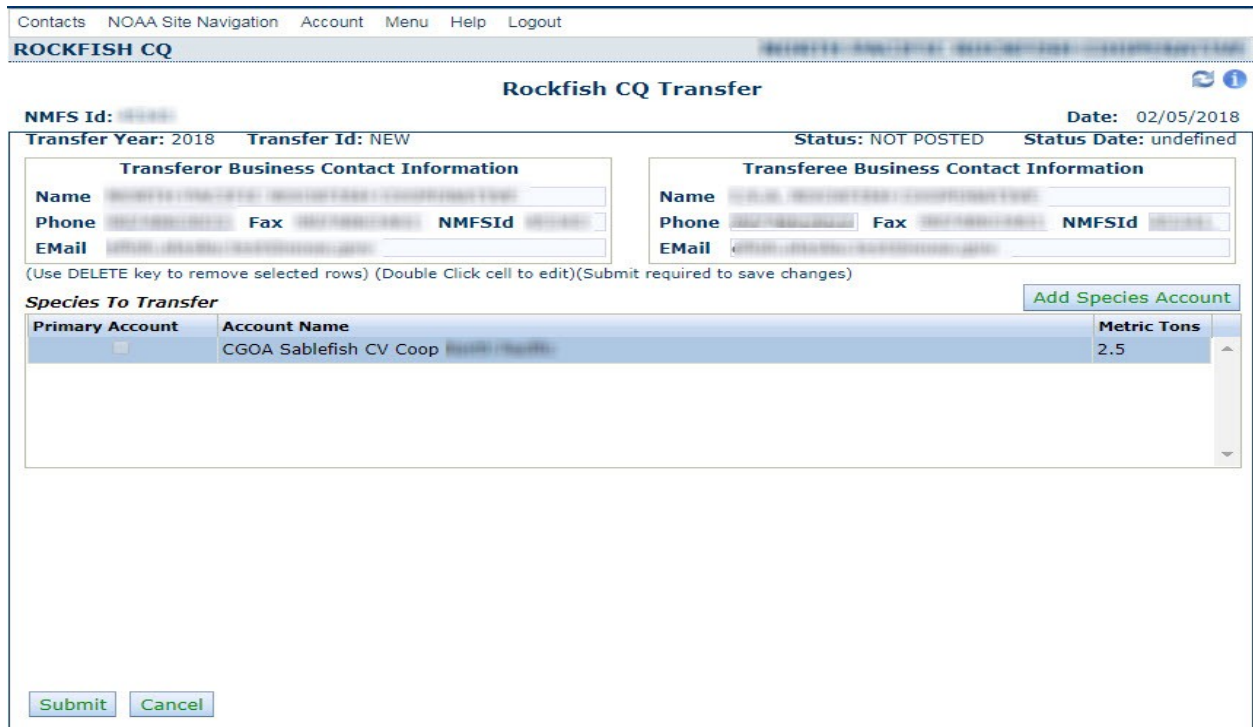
Contacts NOAA Site Navigation Account Menu Help Logout

ROCKFISH CQ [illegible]

Rockfish CQ Transfer

NMFS Id: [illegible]

Date: 02/05/2018

Transfer Year: 2018 Transfer Id: NEW

Status: NOT POSTED Status Date: undefined

Transferor Business Contact Information

Name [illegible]

Phone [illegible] Fax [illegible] NMFSId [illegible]

EMail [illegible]

Transferee Business Contact Information

Name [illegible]

Phone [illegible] Fax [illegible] NMFSId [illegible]

EMail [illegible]

(Use DELETE key to remove selected rows) (Double Click cell to edit)(Submit required to save changes)

Species To Transfer

Add Species Account

| Primary Account | Account Name | Metric Tons |
|---|---|---|
| | CGOA Sablefish CV Coop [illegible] | 2.5 |

Submit Cancel